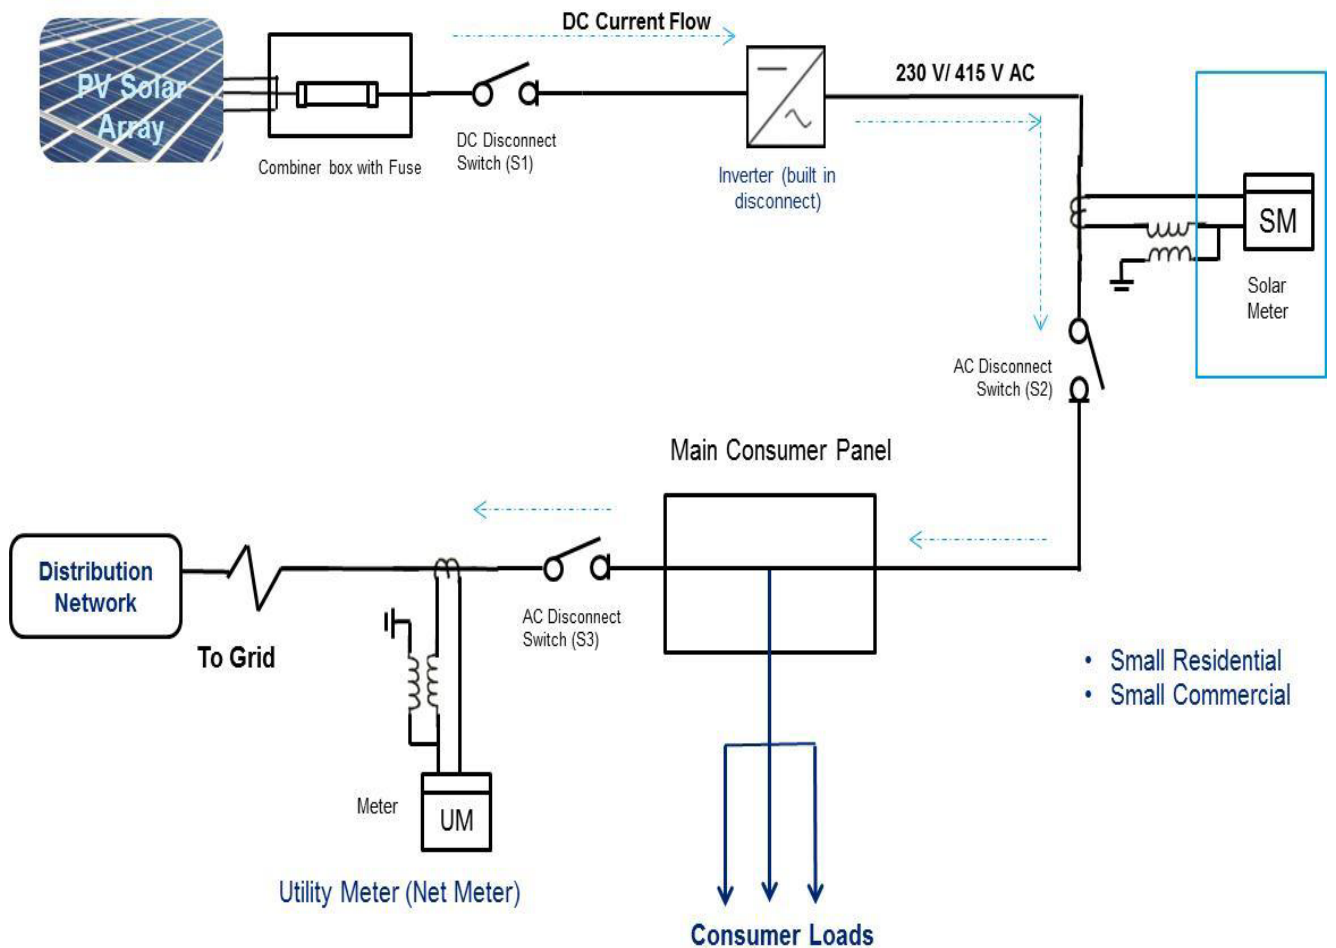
PV Solar Array

Combiner box with Fuse

DC Current Flow

DC Disconnect Switch (S1)

Inverter (built in disconnect)

230 V/ 415 V AC

SM

Solar Meter

AC Disconnect Switch (S2)

Main Consumer Panel

Distribution Network

To Grid

AC Disconnect Switch (S3)

Meter

UM

Utility Meter (Net Meter)

Consumer Loads

• Small Residential
• Small Commercial